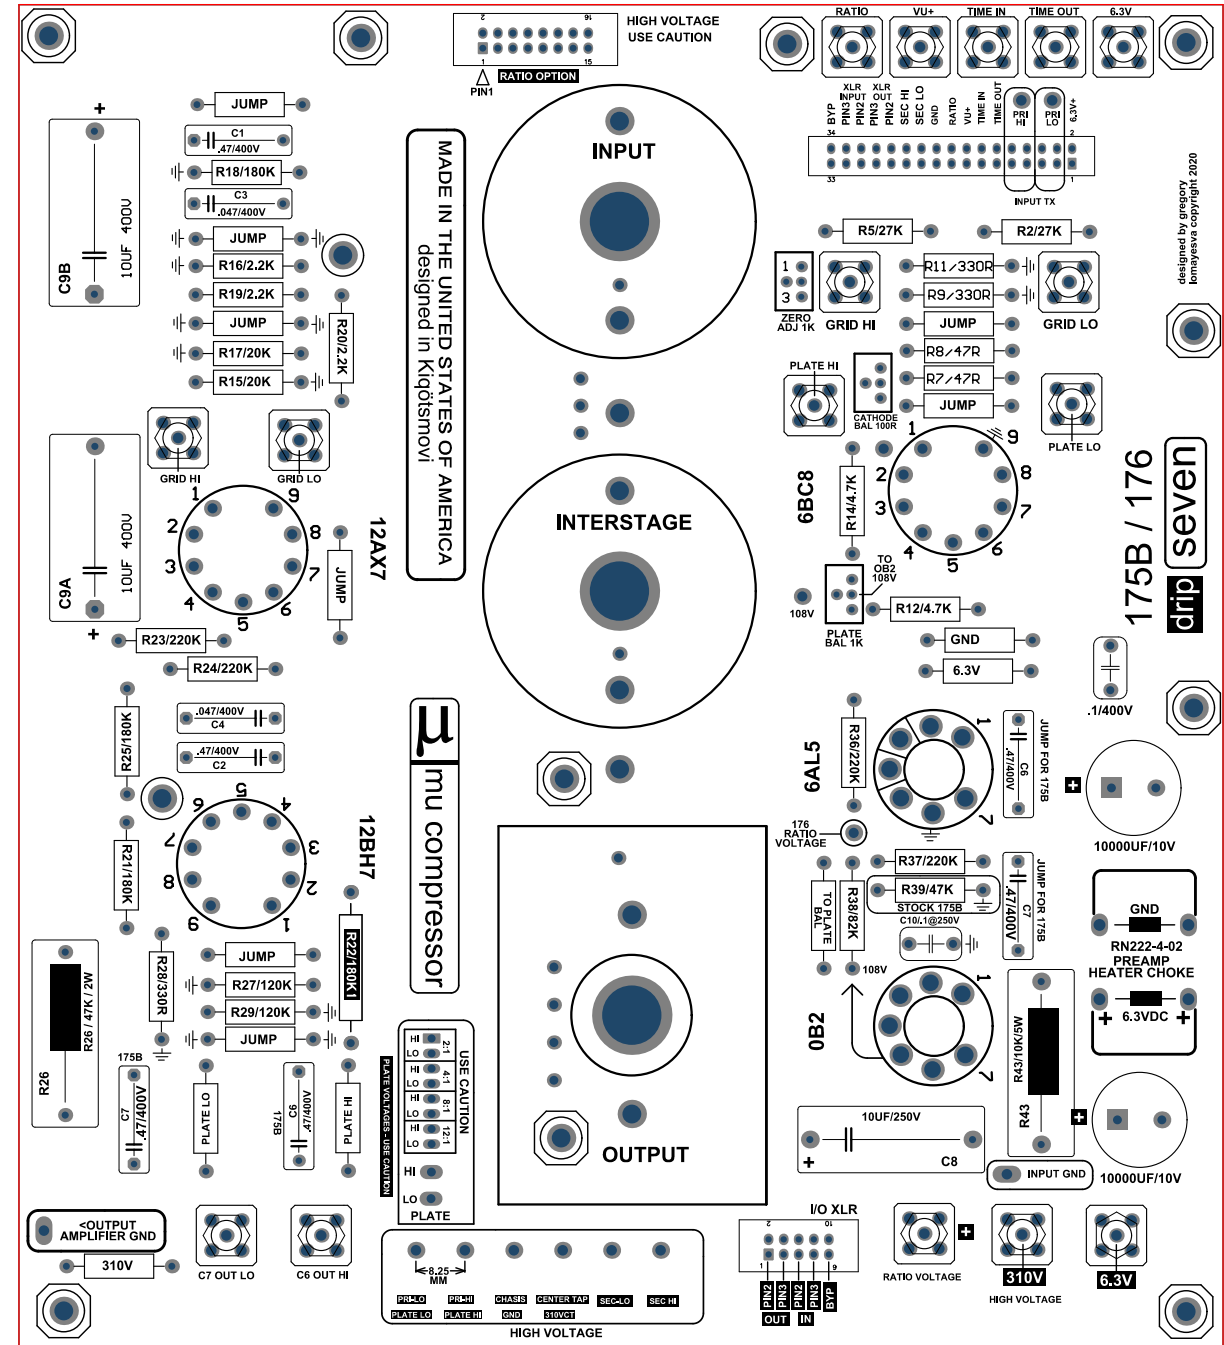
HIGH VOLTAGE
USE CAUTION
2 16
1 15
RATIO OPTION
PIN1

RATIO VU+ TIME IN TIME OUT 6.3V

BYP XLR INPUT PIN3 PIN2 XLR OUT PIN3 PIN2 SEC HI SEC LO GND RATIO VU+ TIME IN TIME OUT PRI HI PRI LO 6.3V+
34 2
33 1
INPUT TX

designed by gregory lomayesva copyright 2020

JUMP
C1 .47/400V
R18/180K
C3 .047/400V
JUMP
R16/2.2K
R19/2.2K
JUMP
R20/2.2K
R17/20K
R15/20K

C9B 10UF 400V
+

MADE IN THE UNITED STATES OF AMERICA
designed in Kiqötsmovi

INPUT

INTERSTAGE

OUTPUT

R5/27K
R2/27K
1
3
ZERO ADJ 1K
GRID HI
R11/330R
R9/330R
GRID LO
JUMP
R8/47R
R7/47R
JUMP
PLATE HI
CATHODE BAL 100R
PLATE LO

6BC8
R14/4.7K
1 2 3 4 5 6 7 8 9
TO OB2 108V
108V
PLATE BAL 1K
R12/4.7K
GND
6.3V

175B / 176
drip seven

GRID HI
GRID LO
1 2 3 4 5 6 7 8 9
12AX7
JUMP
C9A 10UF 400V
+
R23/220K
R24/220K

.1/400V

R25/180K
.047/400V C4
.47/400V C2
12BH7
1 2 3 4 5 6 7 8 9
R21/180K
R22/180K
R28/330R
JUMP
R27/120K
R29/120K
JUMP

μ mu compressor

6AL5
R36/220K
1 7
C6 .47/400V
JUMP FOR 175B
+
10000UF/10V
176 RATIO VOLTAGE
R37/220K
R39/47K
STOCK 175B
C10/.1@250V
TO PLATE BAL
R38/82K
C7 .47/400V
JUMP FOR 175B
108V
GND
RN222-4-02
PREAMP HEATER CHOKE
+ 6.3VDC +
0B2
1 7
R43/10K/5W
R43
10UF/250V
C8
+
INPUT GND
10000UF/10V

R26 R26 / 47K / 2W
175B
C7 .47/400V
PLATE LO
C6 .47/400V 175B
PLATE HI

HI LO 2:1
HI LO 4:1
HI LO 8:1
HI LO 12:1
USE CAUTION
PLATE VOLTAGES - USE CAUTION
HI
LO
PLATE

<OUTPUT AMPLIFIER GND
310V
C7 OUT LO
C6 OUT HI

8.25 MM
PRI-LO PRI-HI CHASIS CENTER TAP SEC-LO SEC HI
PLATE LO PLATE HI GND 310VCT
HIGH VOLTAGE

I/O XLR
2 10
1 9
PIN2 PIN3 PIN2 PIN3 BYP
OUT IN
+
RATIO VOLTAGE
310V
HIGH VOLTAGE
6.3V